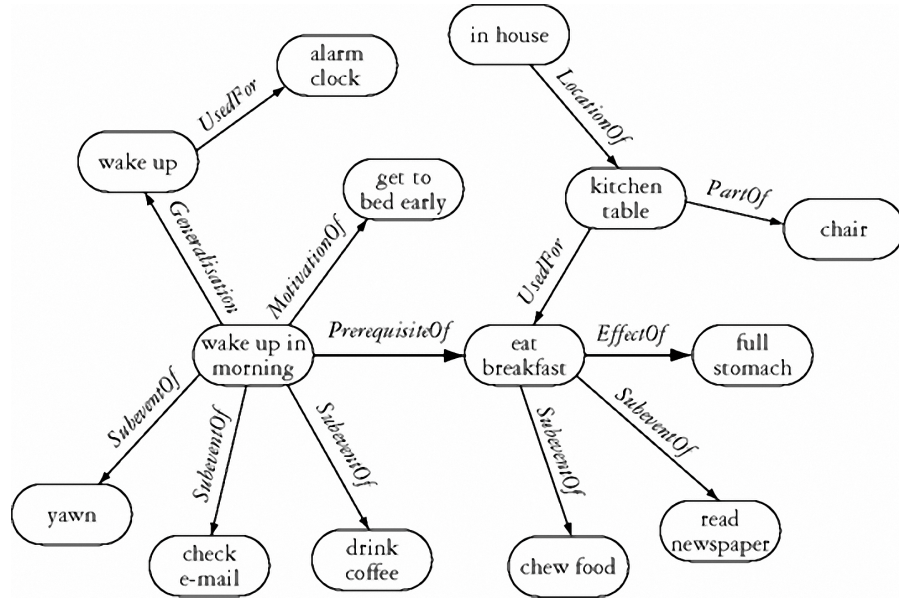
in house

alarm clock

UsedFor

wake up

LocationOf

get to bed early

kitchen table

PartOf

chair

Generalisation

MotivationOf

UsedFor

wake up in morning

PrerequisiteOf

eat breakfast

EffectOf

full stomach

SubeventOf

SubeventOf

SubeventOf

SubeventOf

SubeventOf

yawn

check e-mail

drink coffee

chew food

read newspaper